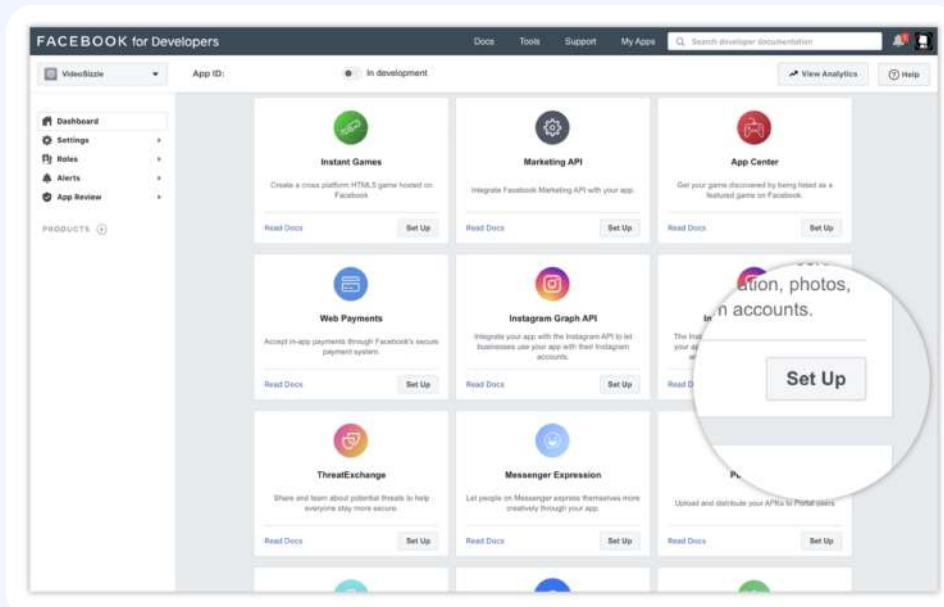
FACEBOOK for Developers

Docs Tools Support My Apps Search developer documentation

VideoSizzle

App ID:

In development

View Analytics

Help

Dashboard
Settings
Roles
Alerts
App Review

PRODUCTS

Instant Games
Create a cross platform HTML5 game hosted on Facebook
Read Docs
Set Up

Marketing API
Integrate Facebook Marketing API with your app.
Read Docs
Set Up

App Center
Get your game discovered by being listed as a featured game on Facebook.
Read Docs
Set Up

Web Payments
Accept in-app payments through Facebook's secure payment system.
Read Docs
Set Up

Instagram Graph API
Integrate your app with the Instagram API to let businesses use your app with their Instagram accounts.
Read Docs
Set Up

In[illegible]
The Ins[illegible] your a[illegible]
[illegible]ation, photos,
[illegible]n accounts.
Read
Set Up

ThreatExchange
Share and learn about potential threats to help everyone stay more secure.
Read Docs
Set Up

Messenger Expression
Let people on Messenger express themselves more creatively through your app.
Read Docs
Set Up

P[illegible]
Upload and distribute your APKs to Portal users
Read Docs
Set Up